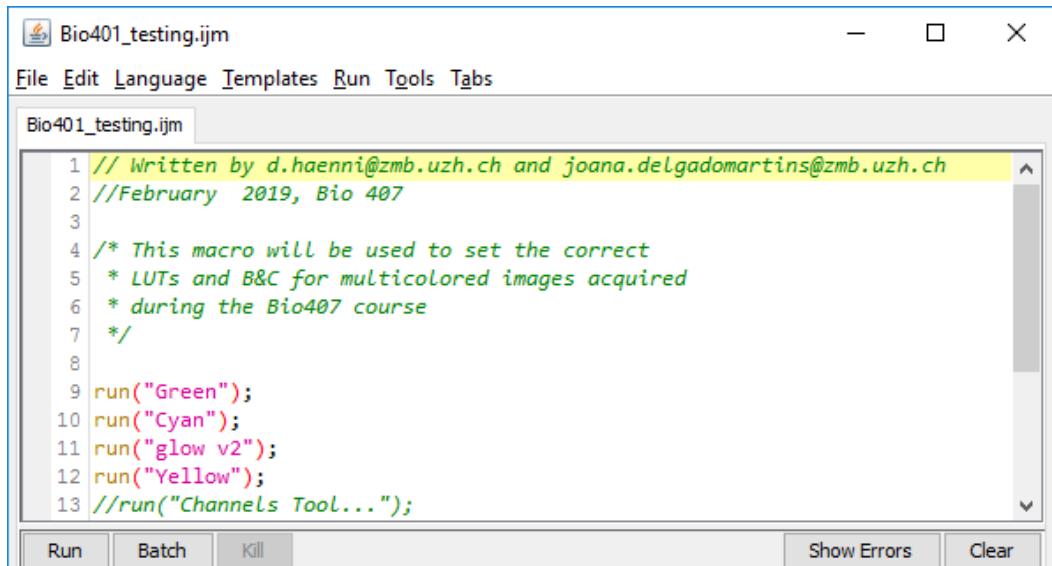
Bio401_testing.ijm

File Edit Language Templates Run Tools Tabs

Bio401_testing.ijm

1 // Written by d.haenni@zmb.uzh.ch and joana.delgadomartins@zmb.uzh.ch
2 //February  2019, Bio 407
3
4 /* This macro will be used to set the correct
5  * LUTs and B&C for multicolored images acquired
6  * during the Bio407 course
7  */
8
9 run("Green");
10 run("Cyan");
11 run("glow v2");
12 run("Yellow");
13 //run("Channels Tool...");

Run Batch Kill Show Errors Clear